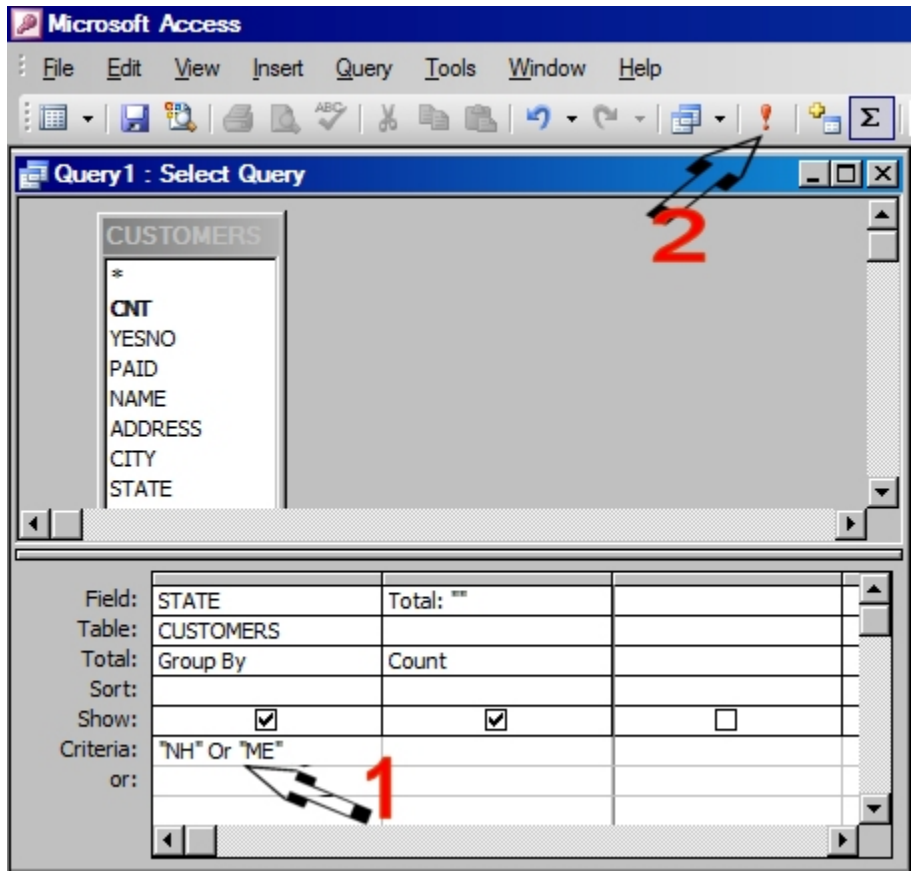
Microsoft Access

File Edit View Insert Query Tools Window Help

Query1 : Select Query

2

CUSTOMERS
*
CNT
YESNO
PAID
NAME
ADDRESS
CITY
STATE

| | | | |
|---|---|---|---|
| Field: | STATE | Total: "" | |
| Table: | CUSTOMERS | | |
| Total: | Group By | Count | |
| Sort: | | | |
| Show: | ☑ | ☑ | ☐ |
| Criteria: | "NH" Or "ME" | | |
| or: | | | |

1